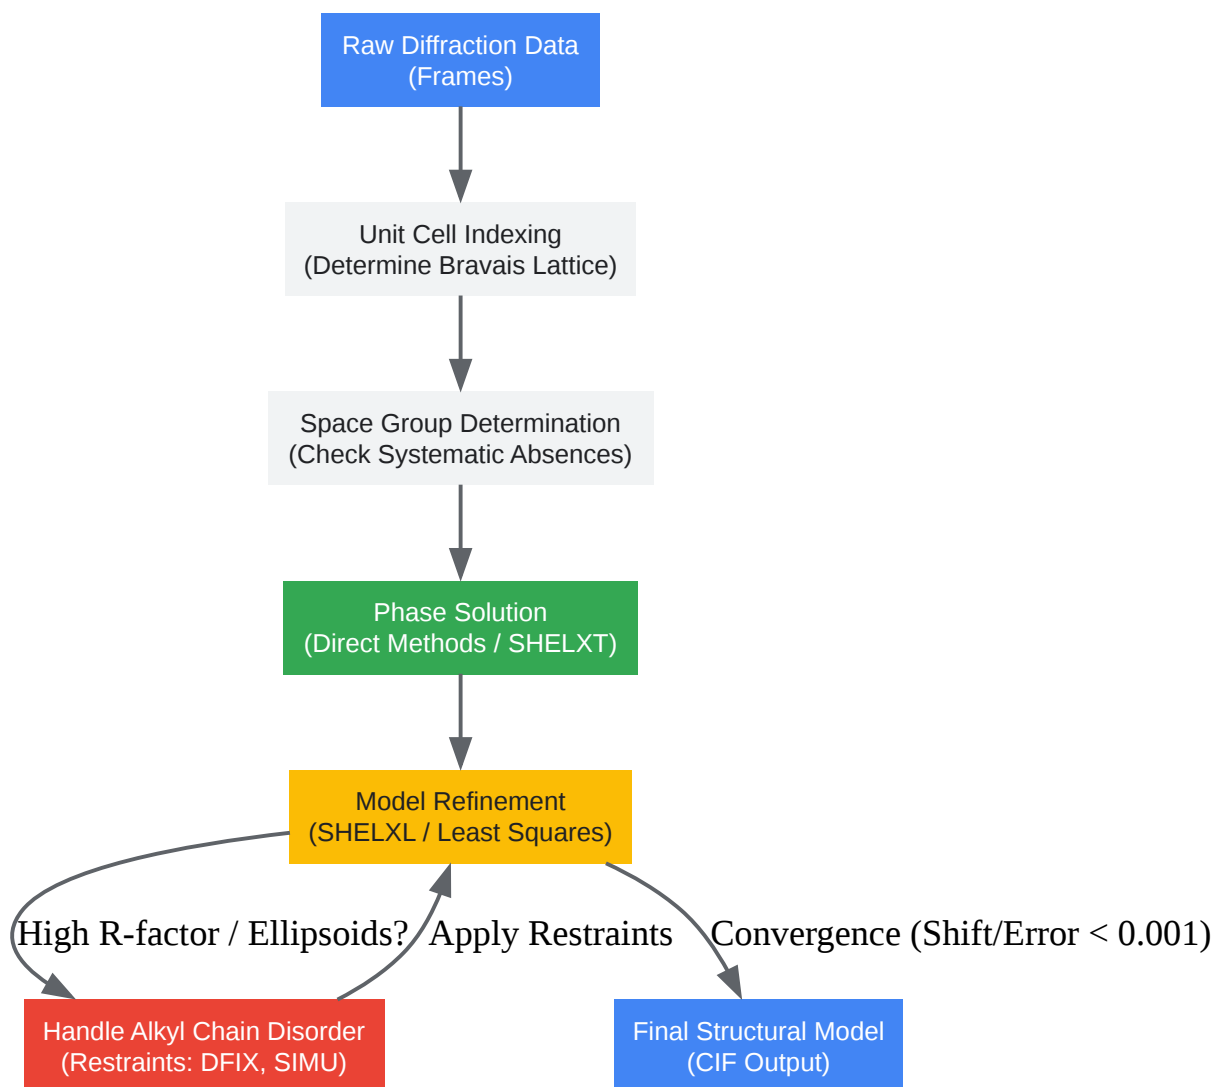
Raw Diffraction Data
(Frames)

Unit Cell Indexing
(Determine Bravais Lattice)

Space Group Determination
(Check Systematic Absences)

Phase Solution
(Direct Methods / SHELXT)

Model Refinement
(SHELXL / Least Squares)

High R-factor / Ellipsoids?

Apply Restraints

Convergence (Shift/Error < 0.001)

Handle Alkyl Chain Disorder
(Restraints: DFIX, SIMU)

Final Structural Model
(CIF Output)